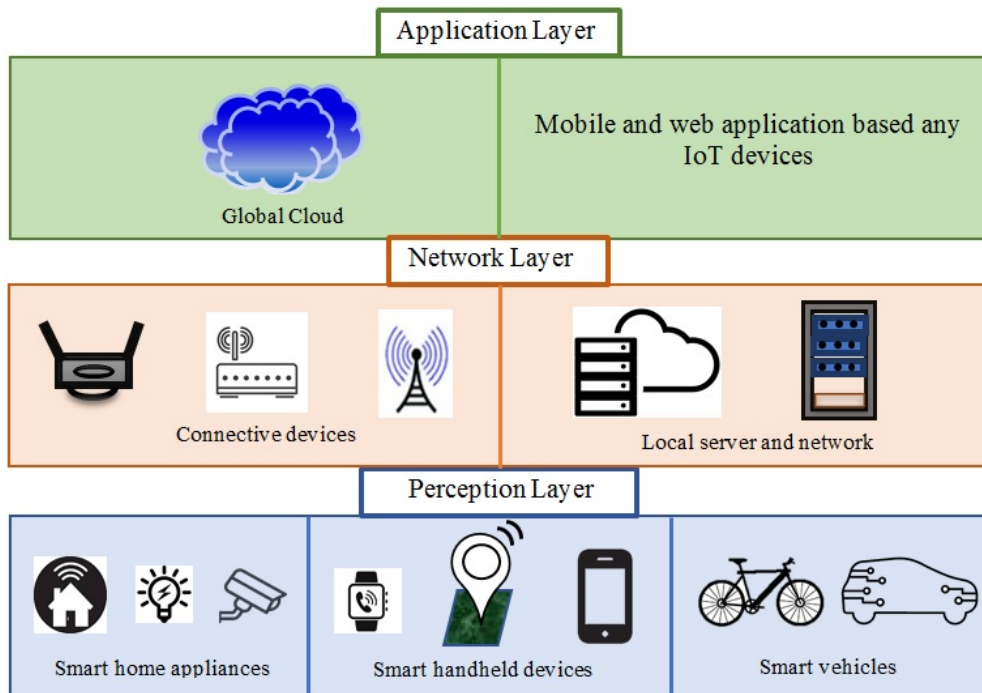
Application Layer

Global Cloud

Mobile and web application based any IoT devices

Network Layer

Connective devices

Local server and network

Perception Layer

Smart home appliances

Smart handheld devices

Smart vehicles